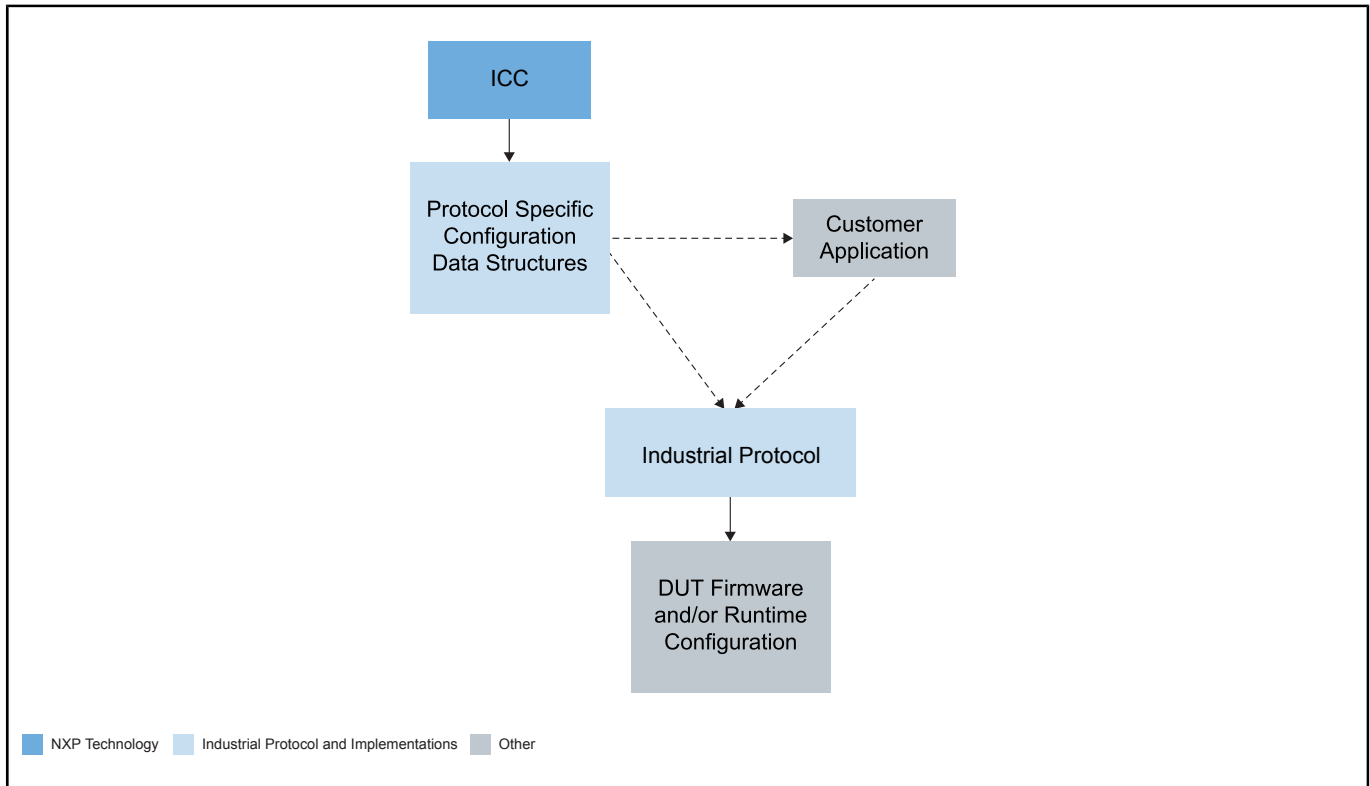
ICC

Protocol Specific Configuration Data Structures

Customer Application

Industrial Protocol

DUT Firmware and/or Runtime Configuration

NXP Technology
Industrial Protocol and Implementations
Other